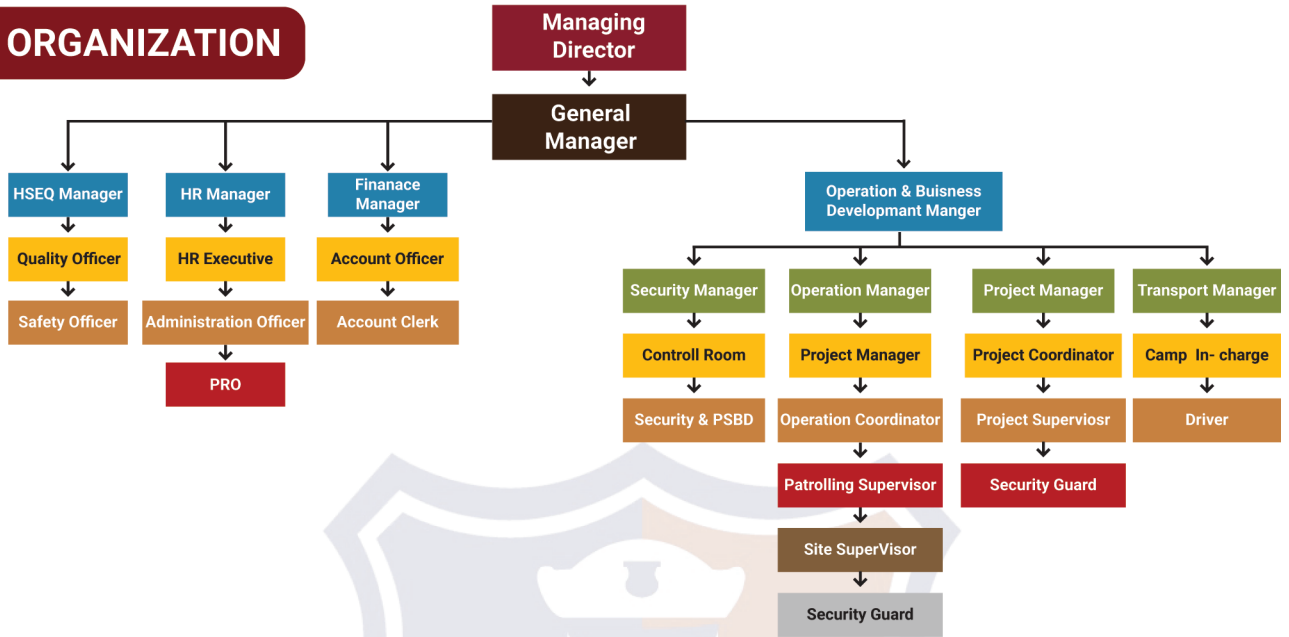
ORGANIZATION

Managing Director

General Manager

HSEQ Manager
Quality Officer
Safety Officer

HR Manager
HR Executive
Administration Officer
PRO

Finanace Manager
Account Officer
Account Clerk

Operation & Buisness Developmant Manger

Security Manager
Controll Room
Security & PSBD

Operation Manager
Project Manager
Operation Coordinator
Patrolling Supervisor
Site SuperVisor
Security Guard

Project Manager
Project Coordinator
Project Superviosr
Security Guard

Transport Manager
Camp In- charge
Driver